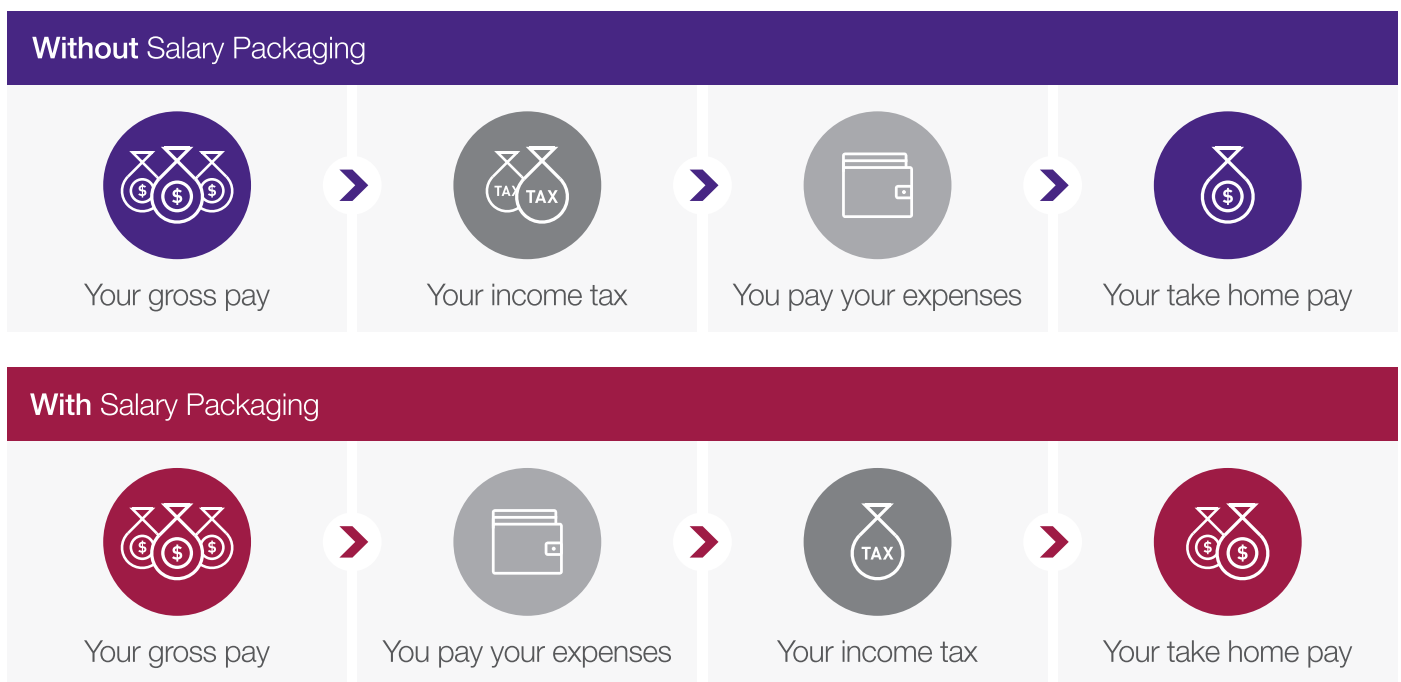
**Without** Salary Packaging

$ $ $

Your gross pay

TAX TAX

Your income tax

You pay your expenses

$

Your take home pay

**With** Salary Packaging

$ $ $

Your gross pay

You pay your expenses

TAX

Your income tax

$ $

Your take home pay